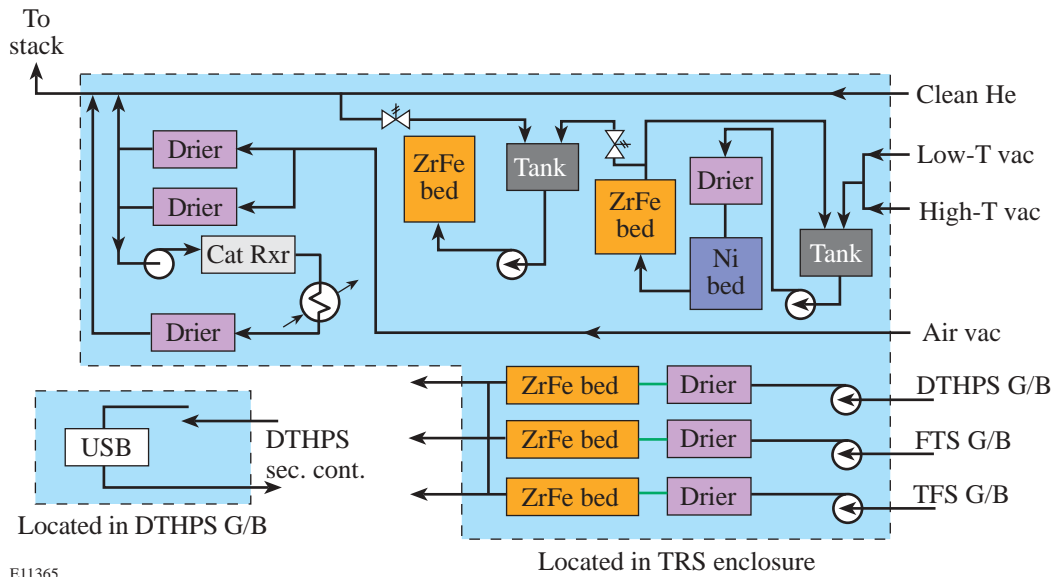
To stack

Clean He

Drier

Drier

Cat Rxr

Drier

ZrFe bed

Tank

ZrFe bed

Drier

Ni bed

Tank

Low-T vac

High-T vac

Air vac

USB

DTHPS sec. cont.

Located in DTHPS G/B

ZrFe bed

Drier

DTHPS G/B

ZrFe bed

Drier

FTS G/B

ZrFe bed

Drier

TFS G/B

Located in TRS enclosure

E11365